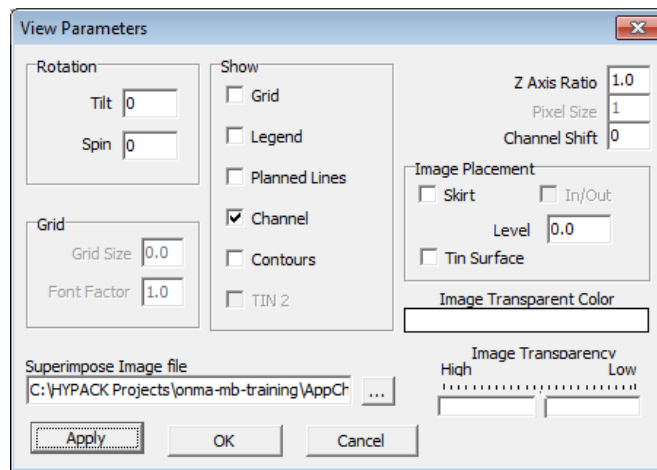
View Parameters

Rotation
Tilt 0
Spin 0

Grid
Grid Size 0.0
Font Factor 1.0

Show
Grid
Legend
Planned Lines
Channel
Contours
TIN 2

Z Axis Ratio 1.0
Pixel Size 1
Channel Shift 0

Image Placement
Skirt
In/Out
Level 0.0
Tin Surface

Image Transparent Color

Superimpose Image file
C:\HYPACK Projects\onma-mb-training\AppCh
...

Image Transparency
High
Low

Apply
OK
Cancel